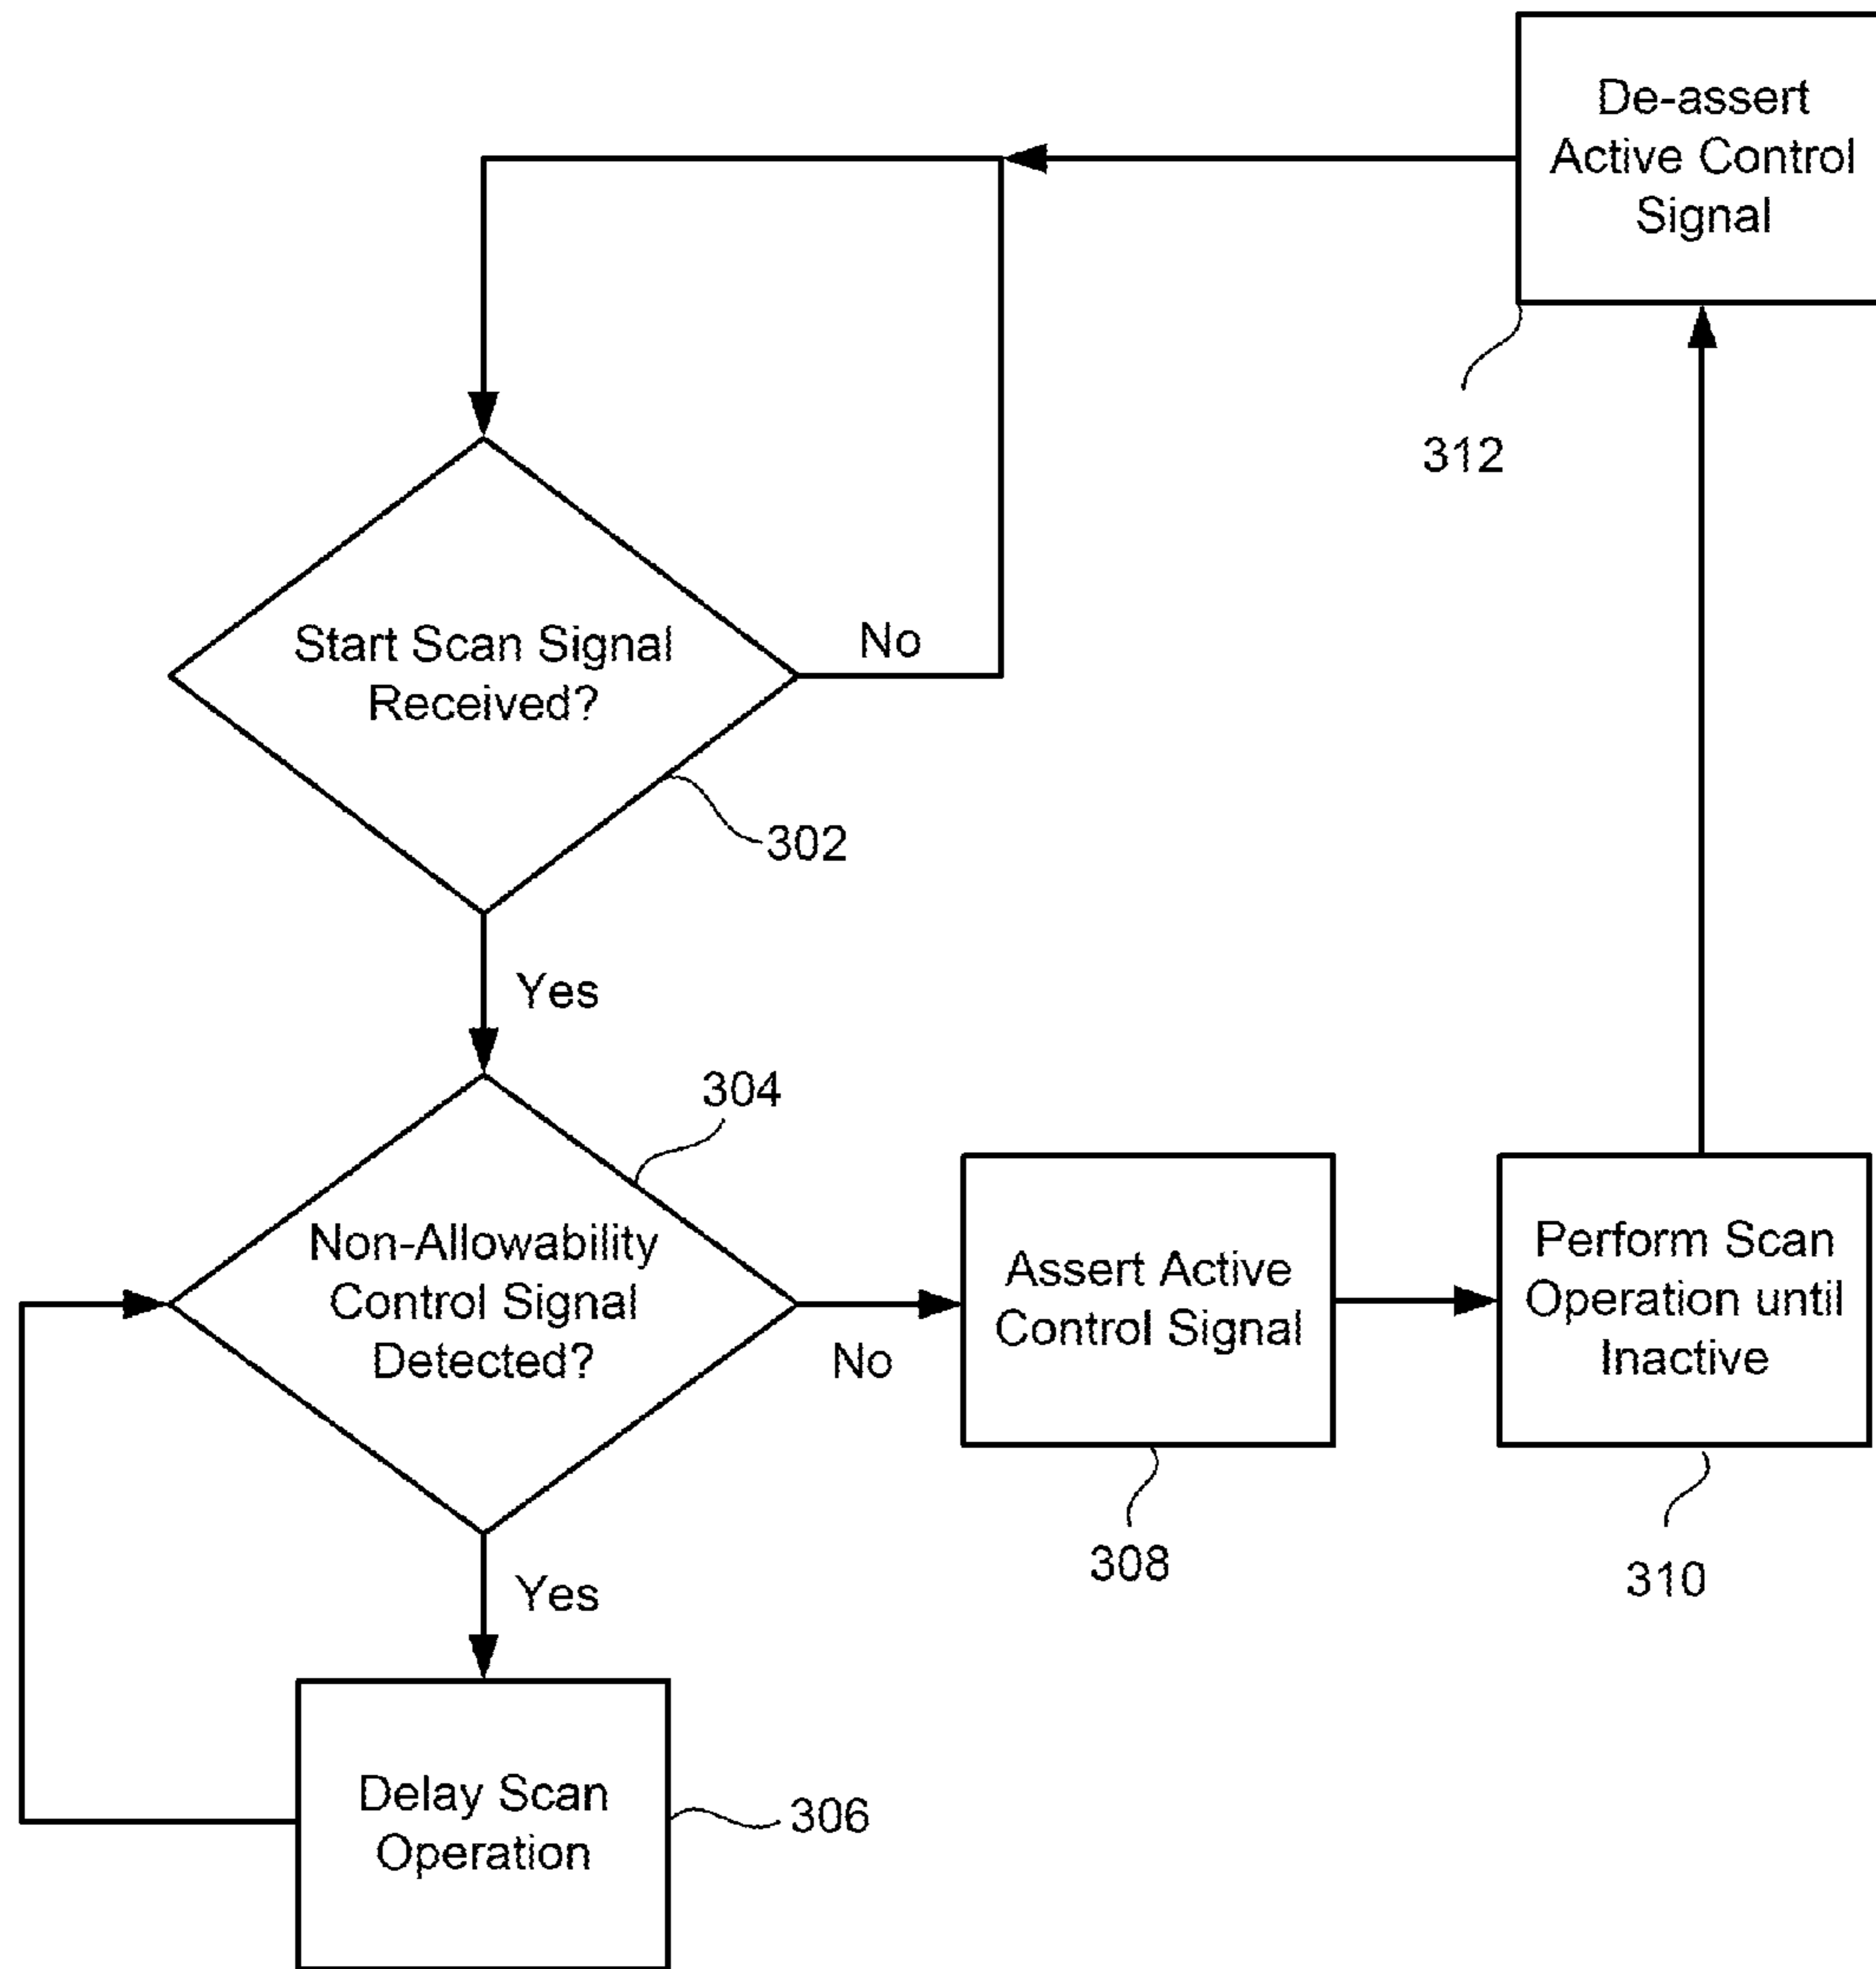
De-assert Active Control Signal

312

Start Scan Signal Received?

No

302

Yes

304

Non-Allowability Control Signal Detected?

No

Assert Active Control Signal

Perform Scan Operation until Inactive

308

310

Yes

Delay Scan Operation

306